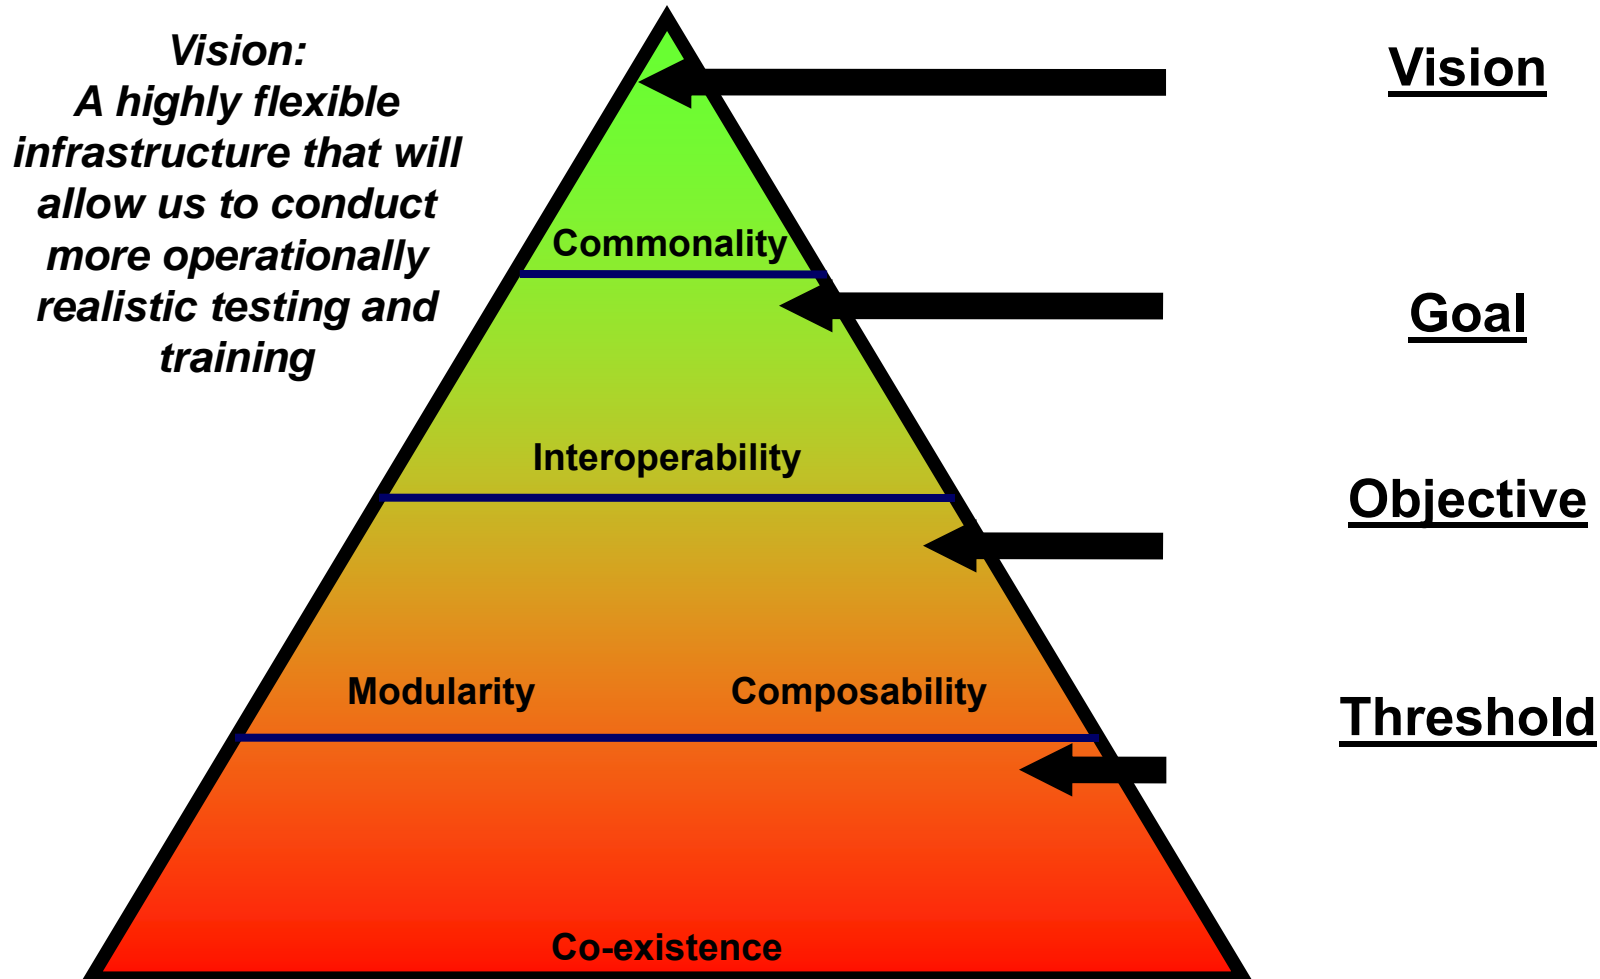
Vision:
A highly flexible infrastructure that will allow us to conduct more operationally realistic testing and training

Vision

Commonality

Goal

Interoperability

Objective

Modularity

Composability

Threshold

Co-existence